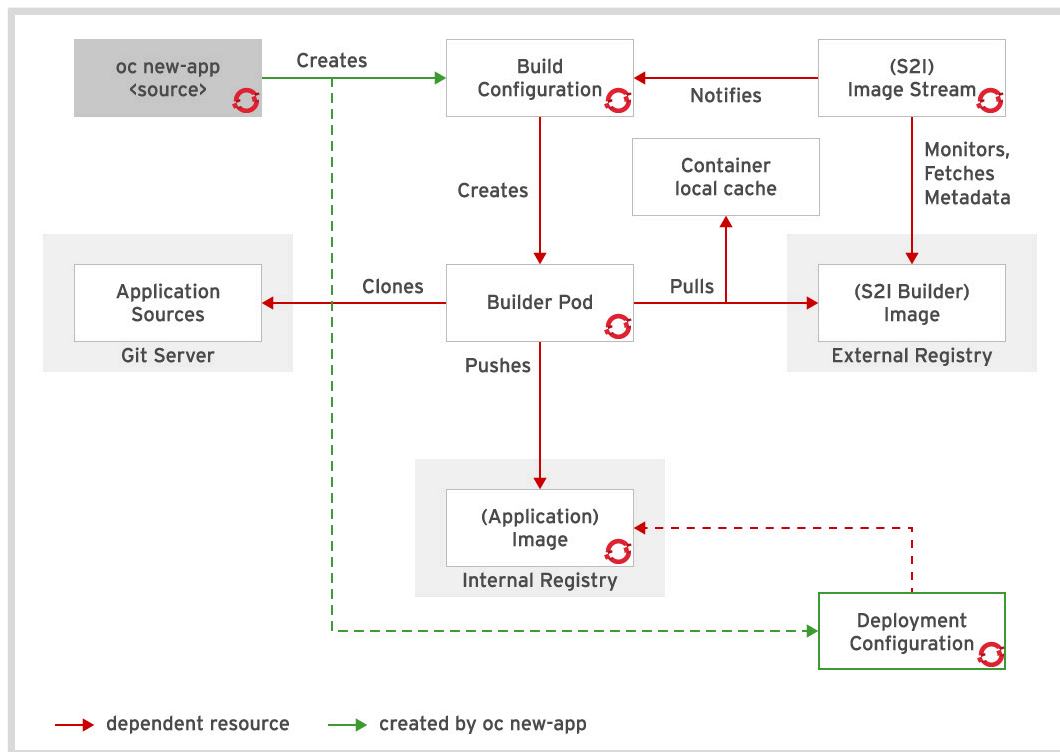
oc new-app <source>

Creates

Build Configuration

Notifies

(S2I) Image Stream

Creates

Container local cache

Monitors, Fetches Metadata

Application Sources

Git Server

Clones

Builder Pod

Pulls

(S2I Builder) Image

External Registry

Pushes

(Application) Image

Internal Registry

Deployment Configuration

dependent resource

created by oc new-app